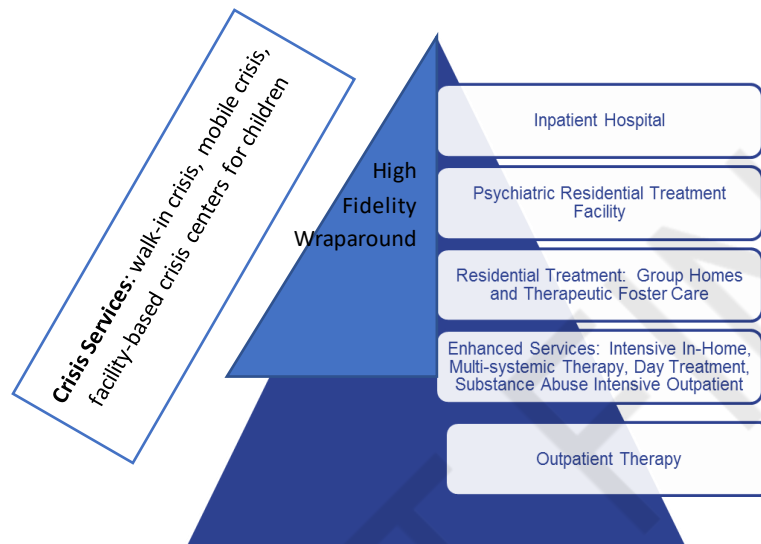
Crisis Services: walk-in crisis, mobile crisis, facility-based crisis centers for children

High Fidelity Wraparound

Inpatient Hospital

Psychiatric Residential Treatment Facility

Residential Treatment: Group Homes and Therapeutic Foster Care

Enhanced Services: Intensive In-Home, Multi-systemic Therapy, Day Treatment, Substance Abuse Intensive Outpatient

Outpatient Therapy